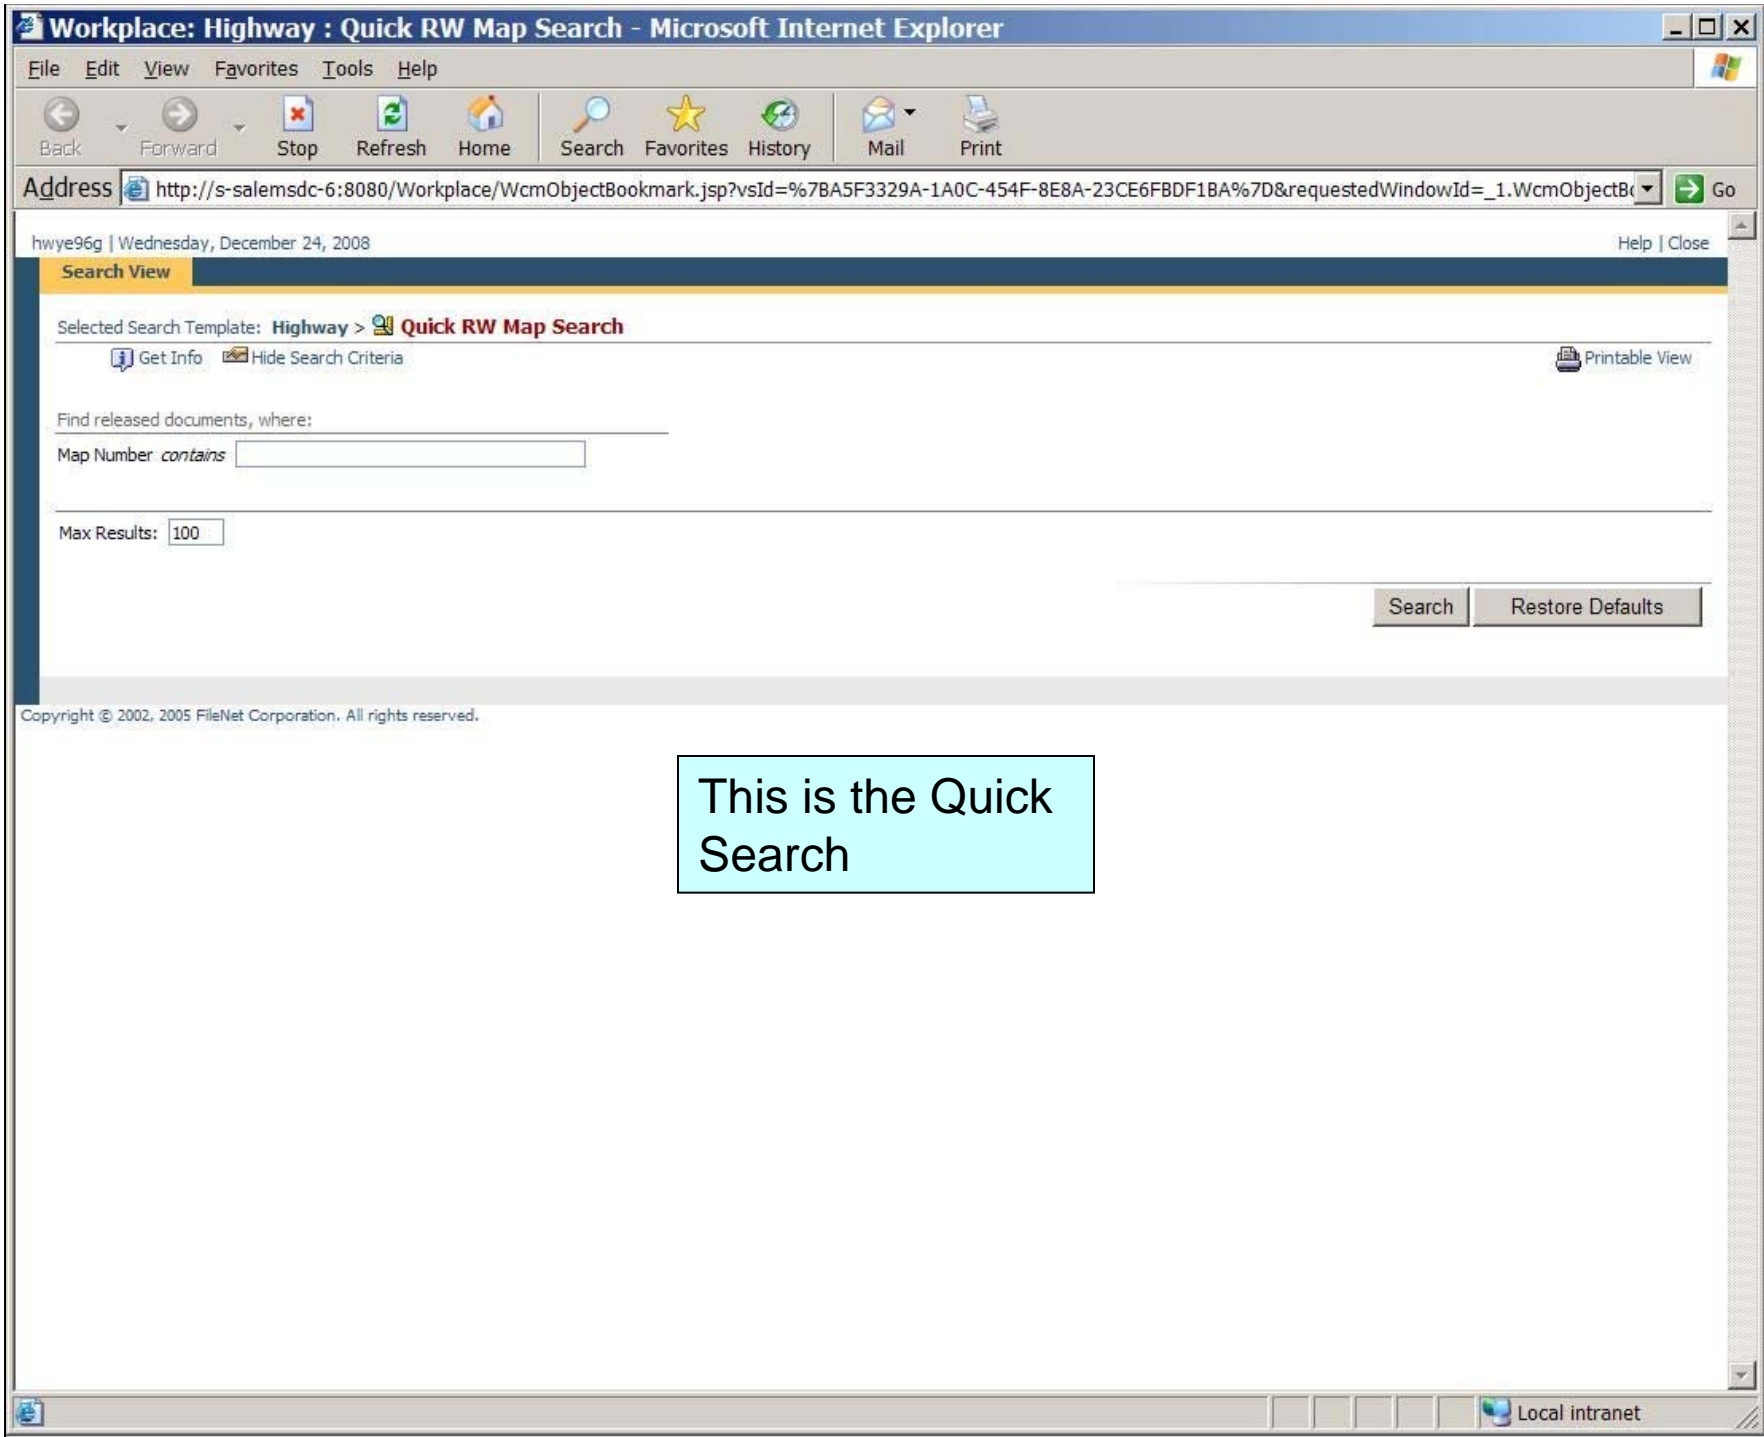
Workplace: Highway : Quick RW Map Search - Microsoft Internet Explorer

File Edit View Favorites Tools Help

Back Forward Stop Refresh Home Search Favorites History Mail Print

Address http://s-salemsdc-6:8080/Workplace/WcmObjectBookmark.jsp?vsId=%7BA5F3329A-1A0C-454F-8E8A-23CE6FBDF1BA%7D&requestedWindowId=_1.WcmObjectB Go

hwye96g | Wednesday, December 24, 2008

Help | Close

Search View

Selected Search Template: Highway > Quick RW Map Search

Get Info Hide Search Criteria

Printable View

Find released documents, where:

Map Number *contains*

Max Results: 100

Search Restore Defaults

Copyright © 2002, 2005 FileNet Corporation. All rights reserved.

This is the Quick Search

Local intranet